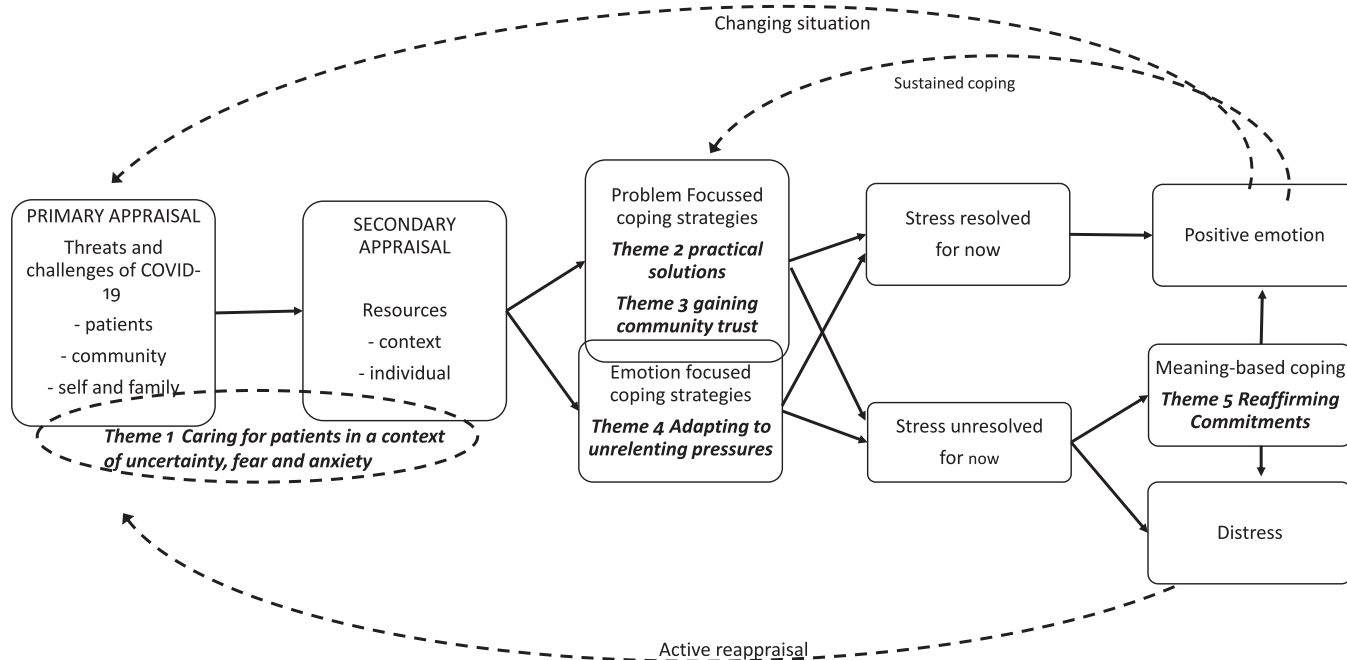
Changing situation

Sustained coping

PRIMARY APPRAISAL
Threats and challenges of COVID-19
- patients
- community
- self and family

SECONDARY APPRAISAL
Resources
- context
- individual

Theme 1 Caring for patients in a context of uncertainty, fear and anxiety

Problem Focussed coping strategies
Theme 2 practical solutions
Theme 3 gaining community trust

Emotion focused coping strategies
Theme 4 Adapting to unrelenting pressures

Stress resolved for now

Stress unresolved for now

Positive emotion

Meaning-based coping
Theme 5 Reaffirming Commitments

Distress

Active reappraisal